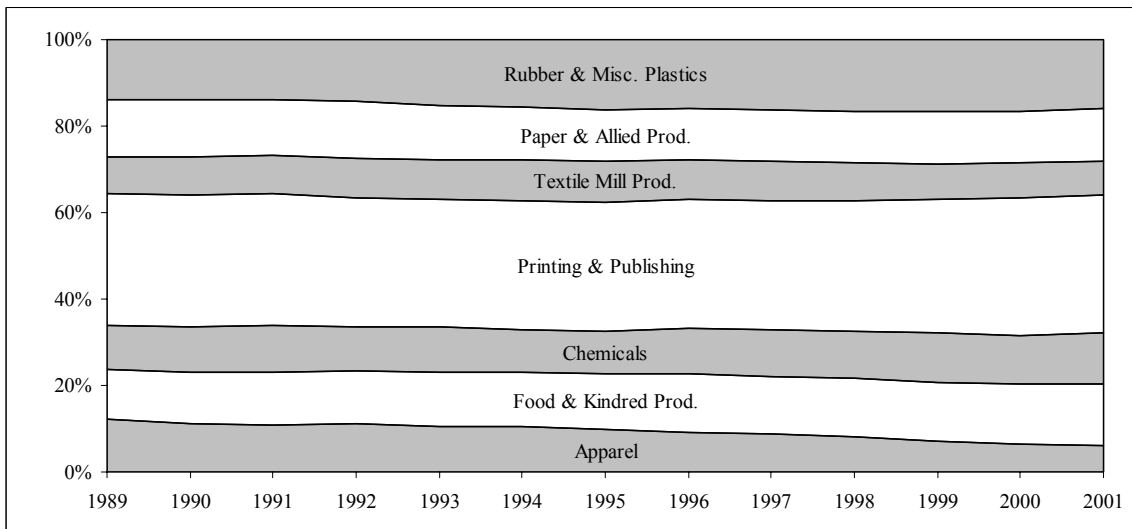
100%
80%
60%
40%
20%
0%

Rubber & Misc. Plastics
Paper & Allied Prod.
Textile Mill Prod.
Printing & Publishing
Chemicals
Food & Kindred Prod.
Apparel

1989 1990 1991 1992 1993 1994 1995 1996 1997 1998 1999 2000 2001